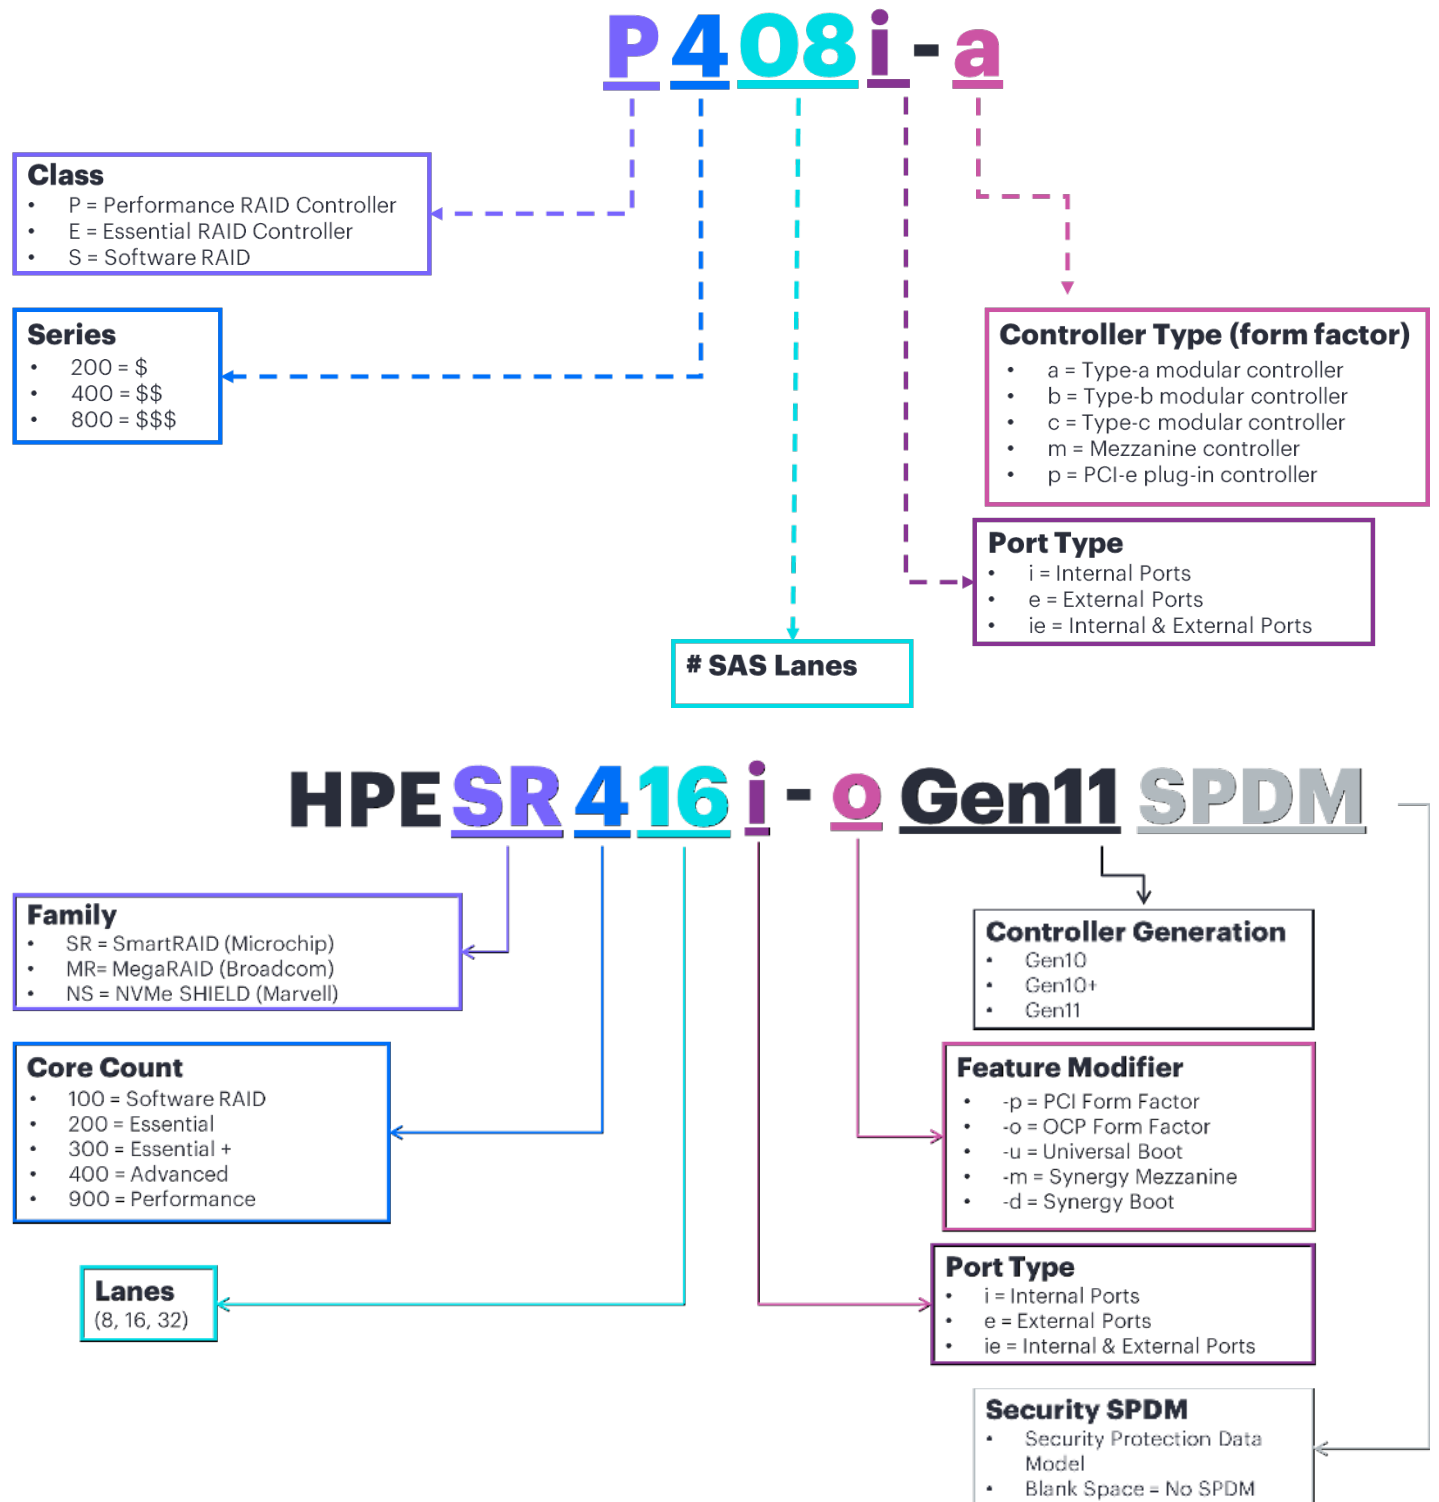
P408i-a

**Class**
- P = Performance RAID Controller
- E = Essential RAID Controller
- S = Software RAID

**Series**
- 200 = $
- 400 = $$
- 800 = $$$

**Controller Type (form factor)**
- a = Type-a modular controller
- b = Type-b modular controller
- c = Type-c modular controller
- m = Mezzanine controller
- p = PCI-e plug-in controller

**Port Type**
- i = Internal Ports
- e = External Ports
- ie = Internal & External Ports

**# SAS Lanes**

HPE SR416i-o Gen11 SPDM

**Family**
- SR = SmartRAID (Microchip)
- MR= MegaRAID (Broadcom)
- NS = NVMe SHIELD (Marvell)

**Core Count**
- 100 = Software RAID
- 200 = Essential
- 300 = Essential +
- 400 = Advanced
- 900 = Performance

**Lanes**
(8, 16, 32)

**Controller Generation**
- Gen10
- Gen10+
- Gen11

**Feature Modifier**
- -p = PCI Form Factor
- -o = OCP Form Factor
- -u = Universal Boot
- -m = Synergy Mezzanine
- -d = Synergy Boot

**Port Type**
- i = Internal Ports
- e = External Ports
- ie = Internal & External Ports

**Security SPDM**
- Security Protection Data Model
- Blank Space = No SPDM